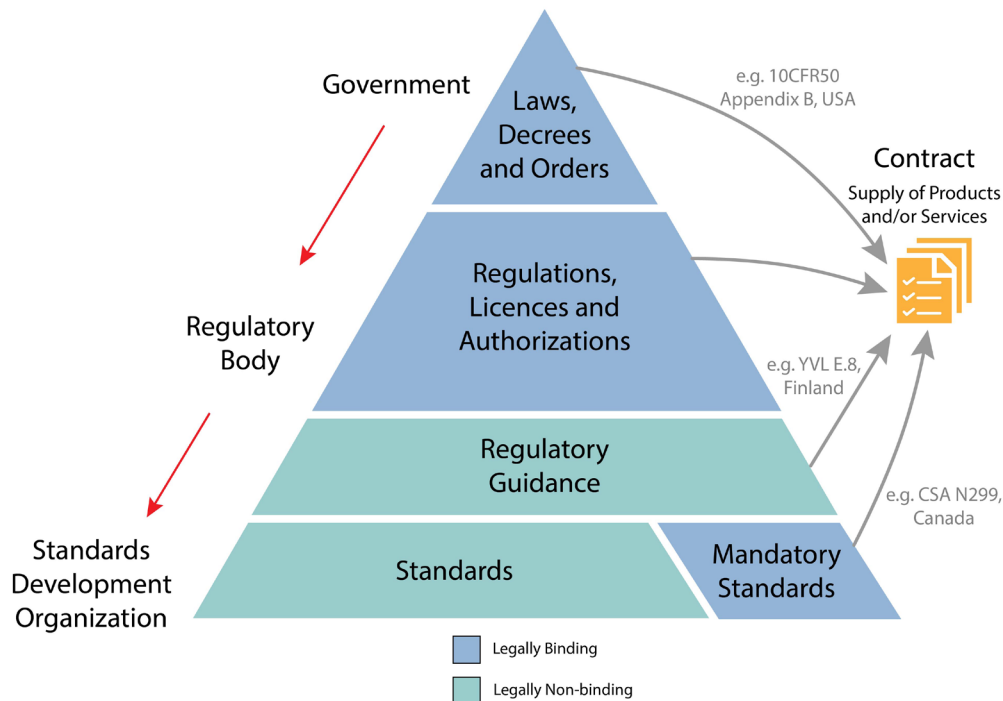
Government

Laws, Decrees and Orders

e.g. 10CFR50 Appendix B, USA

Contract

Supply of Products and/or Services

Regulatory Body

Regulations, Licences and Authorizations

e.g. YVL E.8, Finland

Regulatory Guidance

e.g. CSA N299, Canada

Standards Development Organization

Standards

Mandatory Standards

Legally Binding

Legally Non-binding